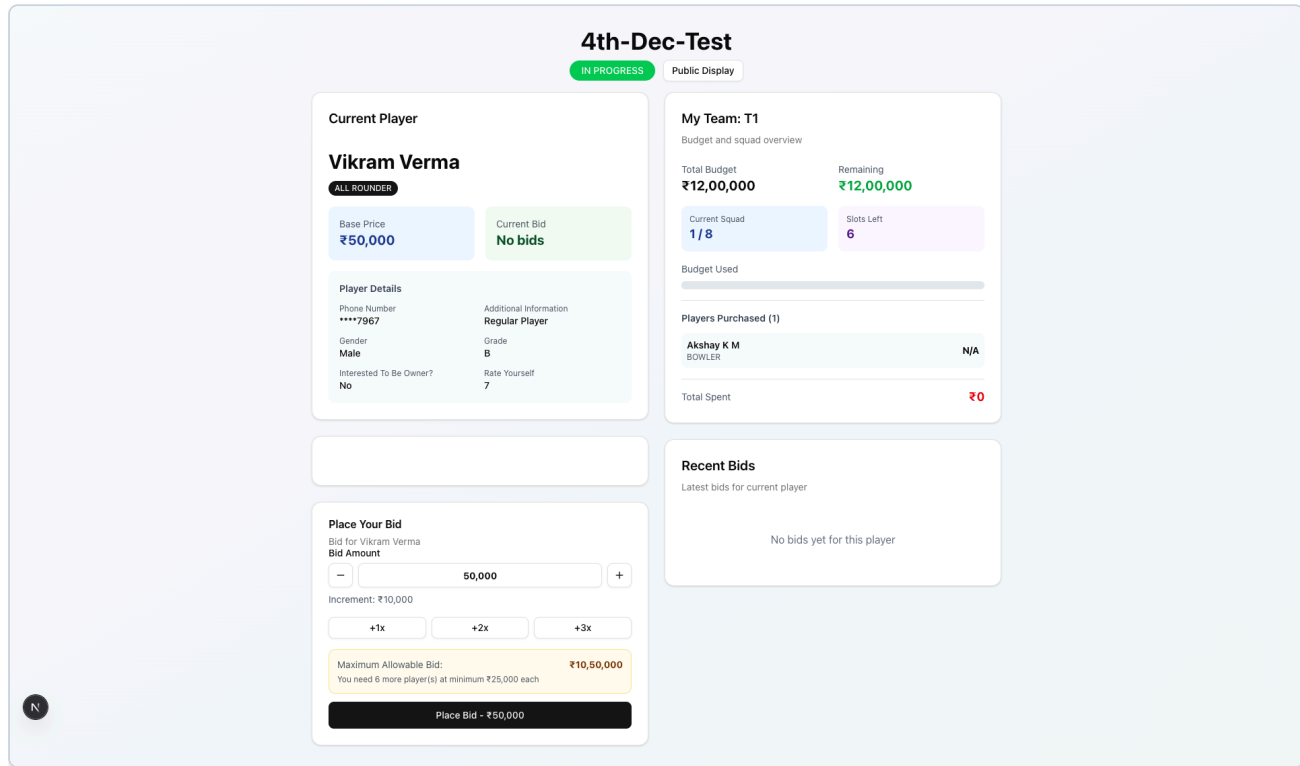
4th-Dec-Test

IN PROGRESS

Public Display

Current Player

Vikram Verma

ALL ROUNDER

Base Price
₹50,000

Current Bid
No bids

Player Details

Phone Number
****7967

Additional Information
Regular Player

Gender
Male

Grade
B

Interested To Be Owner?
No

Rate Yourself
7

Place Your Bid

Bid for Vikram Verma

Bid Amount

−

50,000

+

Increment: ₹10,000

+1x

+2x

+3x

Maximum Allowable Bid:
₹10,50,000

You need 6 more player(s) at minimum ₹25,000 each

Place Bid - ₹50,000

My Team: T1

Budget and squad overview

Total Budget
₹12,00,000

Remaining
₹12,00,000

Current Squad
1 / 8

Slots Left
6

Budget Used

Players Purchased (1)

Akshay K M
BOWLER

N/A

Total Spent
₹0

Recent Bids

Latest bids for current player

No bids yet for this player

N